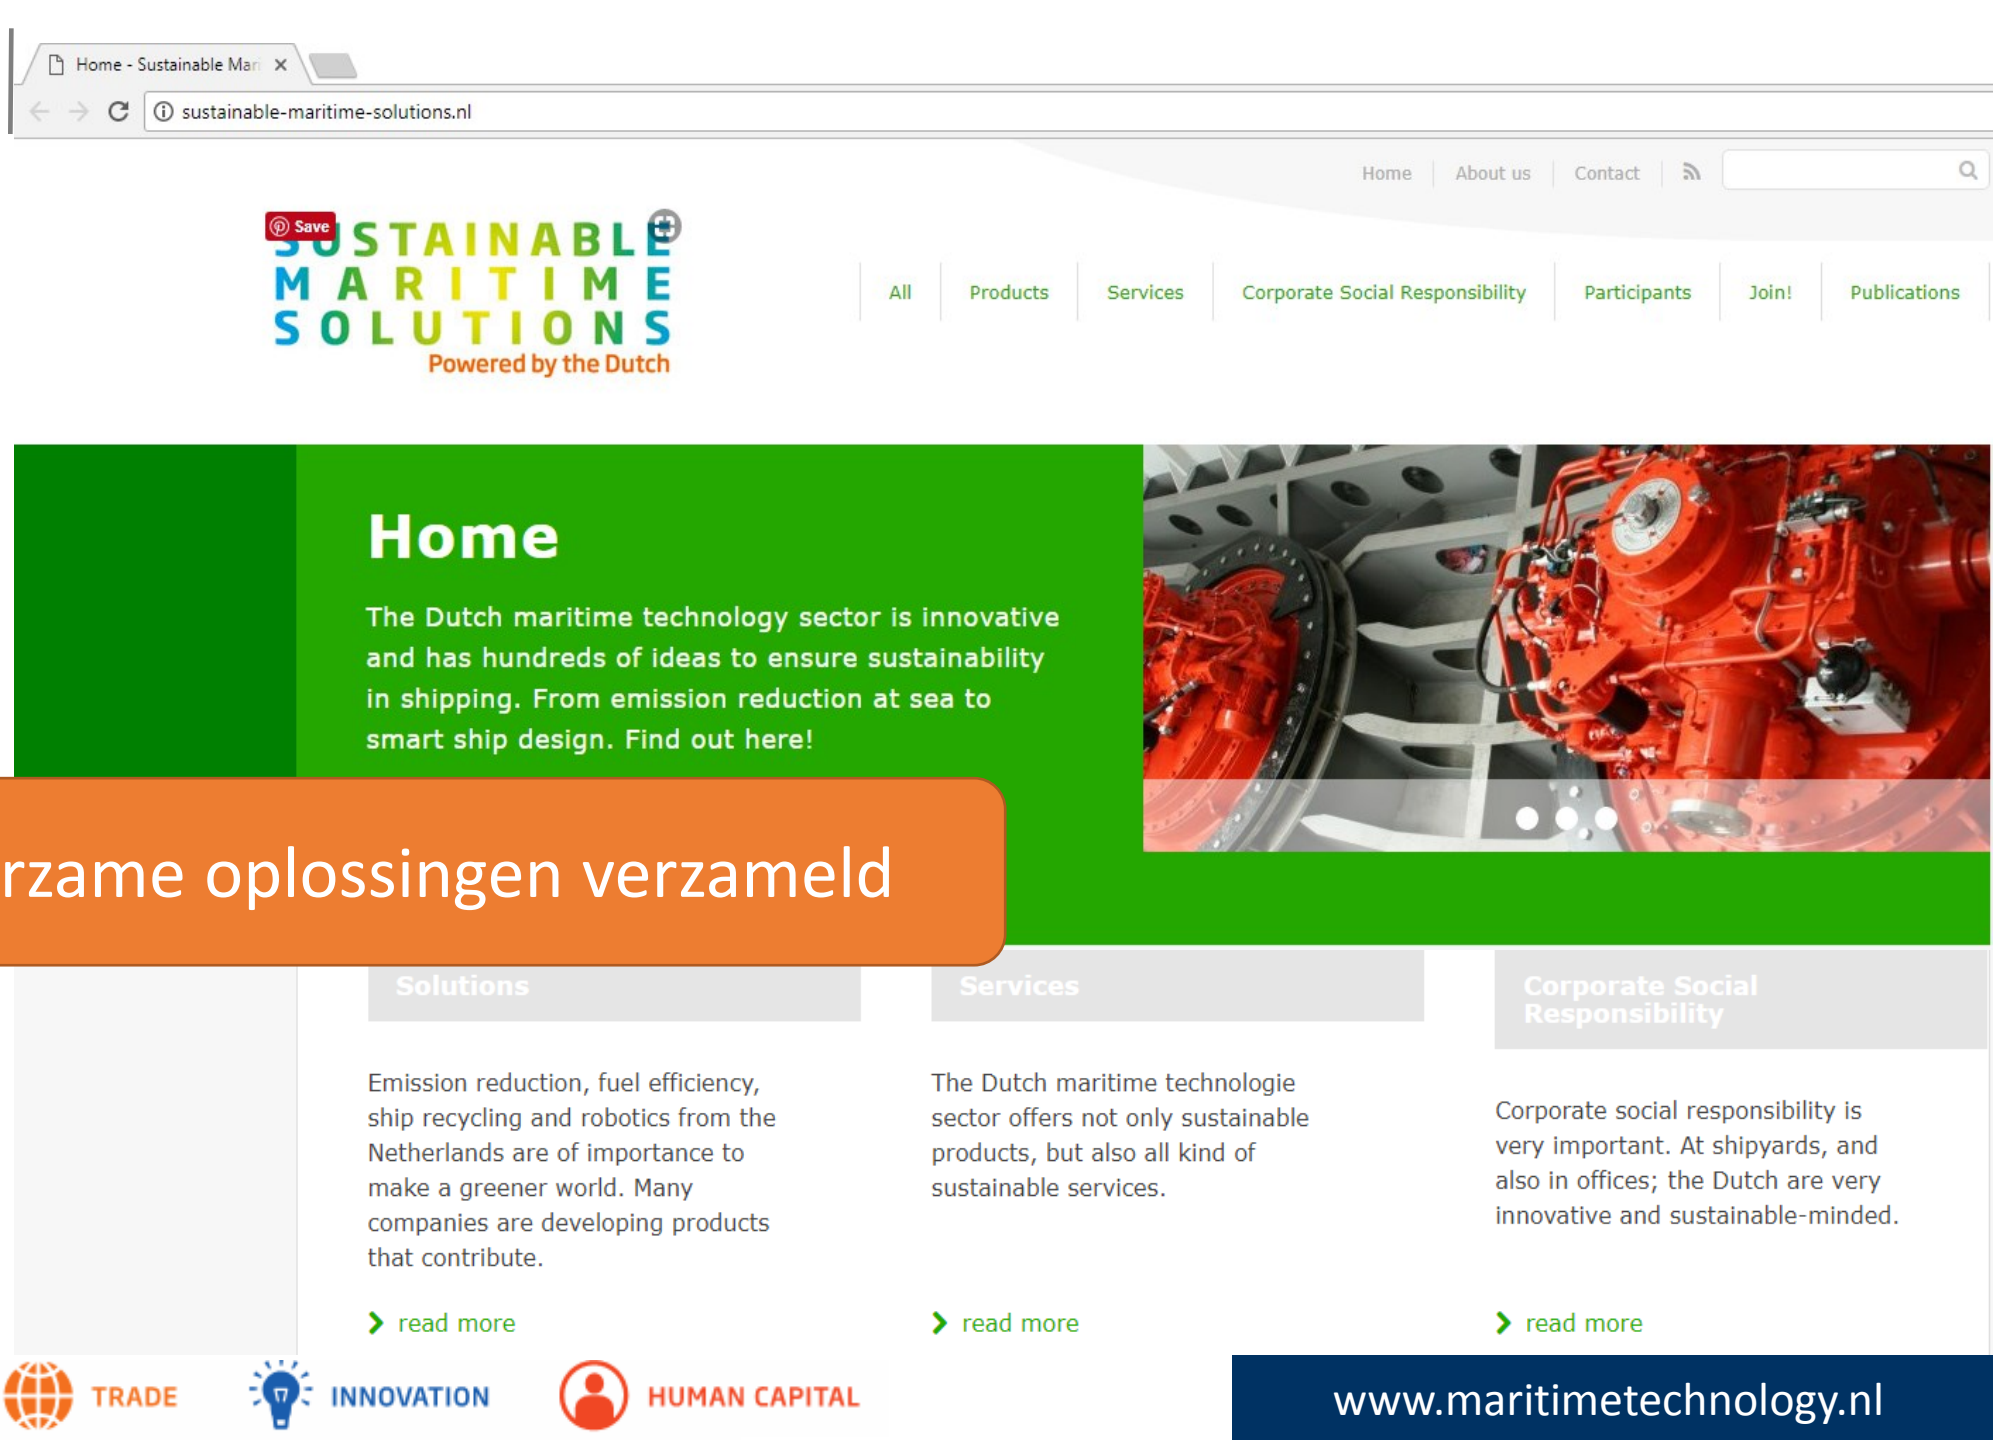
Home - Sustainable Mar ×

sustainable-maritime-solutions.nl

Home | About us | Contact

Save

SUSTAINABLE MARITIME SOLUTIONS
Powered by the Dutch

All | Products | Services | Corporate Social Responsibility | Participants | Join! | Publications

Home

The Dutch maritime technology sector is innovative and has hundreds of ideas to ensure sustainability in shipping. From emission reduction at sea to smart ship design. Find out here!

rzame oplossingen verzameld

Solutions

Emission reduction, fuel efficiency, ship recycling and robotics from the Netherlands are of importance to make a greener world. Many companies are developing products that contribute.

read more

Services

The Dutch maritime technologie sector offers not only sustainable products, but also all kind of sustainable services.

read more

Corporate Social Responsibility

Corporate social responsibility is very important. At shipyards, and also in offices; the Dutch are very innovative and sustainable-minded.

read more

TRADE INNOVATION HUMAN CAPITAL

www.maritimetechnology.nl